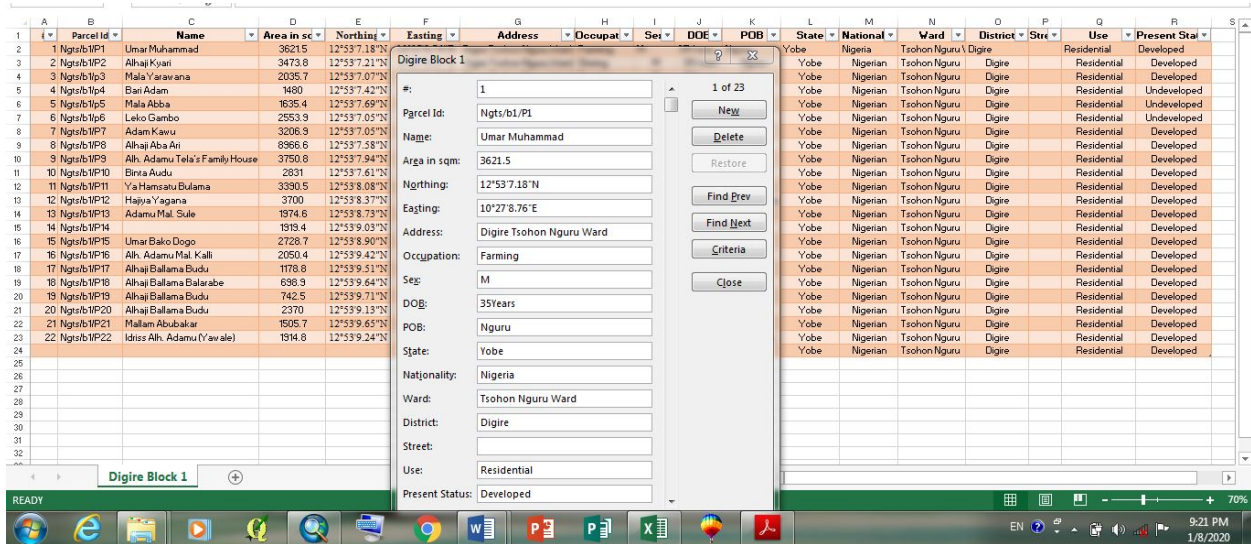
| | A | B | C | D | E | F | G | H | I | J | K | L | M | N | O | P | Q | R |
|---|---|---|---|---|---|---|---|---|---|---|---|---|---|---|---|---|---|---|
| 1 | # | Parcel Id | Name | Area in sq | Northing | Easting | Address | Occupat | Sex | DOB | POB | State | National | Ward | District | Stre | Use | Present Sta |
| 2 | 1 | Ngts/b1/P1 | Umar Muhammad | 3621.5 | 12°53'7.18"N | | | | | | | Yobe | Nigeria | Tsohon Nguru W | Digire | | Residential | Developed |
| 3 | 2 | Ngts/b1/P2 | Alhaji Kyari | 3473.8 | 12°53'7.21"N | | | | | | | Yobe | Nigerian | Tsohon Nguru | Digire | | Residential | Developed |
| 4 | 3 | Ngts/b1/p3 | Mala Yarawana | 2035.7 | 12°53'7.07"N | | | | | | | Yobe | Nigerian | Tsohon Nguru | Digire | | Residential | Developed |
| 5 | 4 | Ngts/b1/p4 | Bari Adam | 1480 | 12°53'7.42"N | | | | | | | Yobe | Nigerian | Tsohon Nguru | Digire | | Residential | Undeveloped |
| 6 | 5 | Ngts/b1/p5 | Mala Abba | 1635.4 | 12°53'7.69"N | | | | | | | Yobe | Nigerian | Tsohon Nguru | Digire | | Residential | Undeveloped |
| 7 | 6 | Ngts/b1/p6 | Leko Gambo | 2553.9 | 12°53'7.05"N | | | | | | | Yobe | Nigerian | Tsohon Nguru | Digire | | Residential | Undeveloped |
| 8 | 7 | Ngts/b1/P7 | Adam Kawu | 3206.9 | 12°53'7.05"N | | | | | | | Yobe | Nigerian | Tsohon Nguru | Digire | | Residential | Developed |
| 9 | 8 | Ngts/b1/P8 | Alhaji Aba Ari | 8966.6 | 12°53'7.58"N | | | | | | | Yobe | Nigerian | Tsohon Nguru | Digire | | Residential | Developed |
| 10 | 9 | Ngts/b1/P9 | Alh. Adamu Tela's Family House | 3750.8 | 12°53'7.94"N | | | | | | | Yobe | Nigerian | Tsohon Nguru | Digire | | Residential | Developed |
| 11 | 10 | Ngts/b1/P10 | Binta Audu | 2831 | 12°53'7.61"N | | | | | | | Yobe | Nigerian | Tsohon Nguru | Digire | | Residential | Developed |
| 12 | 11 | Ngts/b1/P11 | Ya Hamsatu Bulama | 3390.5 | 12°53'8.08"N | | | | | | | Yobe | Nigerian | Tsohon Nguru | Digire | | Residential | Developed |
| 13 | 12 | Ngts/b1/P12 | Hajiya Yagana | 3700 | 12°53'8.37"N | | | | | | | Yobe | Nigerian | Tsohon Nguru | Digire | | Residential | Developed |
| 14 | 13 | Ngts/b1/P13 | Adamu Mal. Sule | 1974.6 | 12°53'8.73"N | | | | | | | Yobe | Nigerian | Tsohon Nguru | Digire | | Residential | Developed |
| 15 | 14 | Ngts/b1/P14 | | 1919.4 | 12°53'9.03"N | | | | | | | Yobe | Nigerian | Tsohon Nguru | Digire | | Residential | Developed |
| 16 | 15 | Ngts/b1/P15 | Umar Bako Dogo | 2728.7 | 12°53'8.90"N | | | | | | | Yobe | Nigerian | Tsohon Nguru | Digire | | Residential | Developed |
| 17 | 16 | Ngts/b1/P16 | Alh. Adamu Mal. Kalli | 2050.4 | 12°53'9.42"N | | | | | | | Yobe | Nigerian | Tsohon Nguru | Digire | | Residential | Developed |
| 18 | 17 | Ngts/b1/P17 | Alhaji Ballama Budu | 1178.8 | 12°53'9.51"N | | | | | | | Yobe | Nigerian | Tsohon Nguru | Digire | | Residential | Developed |
| 19 | 18 | Ngts/b1/P18 | Alhaji Ballama Balarabe | 698.9 | 12°53'9.64"N | | | | | | | Yobe | Nigerian | Tsohon Nguru | Digire | | Residential | Developed |
| 20 | 19 | Ngts/b1/P19 | Alhaji Ballama Budu | 742.5 | 12°53'9.71"N | | | | | | | Yobe | Nigerian | Tsohon Nguru | Digire | | Residential | Developed |
| 21 | 20 | Ngts/b1/P20 | Alhaji Ballama Budu | 2370 | 12°53'9.13"N | | | | | | | Yobe | Nigerian | Tsohon Nguru | Digire | | Residential | Developed |
| 22 | 21 | Ngts/b1/P21 | Mallam Abubakar | 1505.7 | 12°53'9.65"N | | | | | | | Yobe | Nigerian | Tsohon Nguru | Digire | | Residential | Developed |
| 23 | 22 | Ngts/b1/P22 | Idriss Alh. Adamu (Yawale) | 1914.8 | 12°53'9.24"N | | | | | | | Yobe | Nigerian | Tsohon Nguru | Digire | | Residential | Developed |
| 24 | | | | | | | | | | | | Yobe | Nigerian | Tsohon Nguru | Digire | | Residential | Developed |

Digire Block 1

#: 1
Parcel Id: Ngts/b1/P1
Name: Umar Muhammad
Area in sqm: 3621.5
Northing: 12°53'7.18"N
Easting: 10°27'8.76"E
Address: Digire Tsohon Nguru Ward
Occupation: Farming
Sex: M
DOB: 35Years
POB: Nguru
State: Yobe
Nationality: Nigeria
Ward: Tsohon Nguru Ward
District: Digire
Street:
Use: Residential
Present Status: Developed

1 of 23
New
Delete
Restore
Find Prev
Find Next
Criteria
Close

Digire Block 1

READY

70%

EN

9:21 PM
1/8/2020